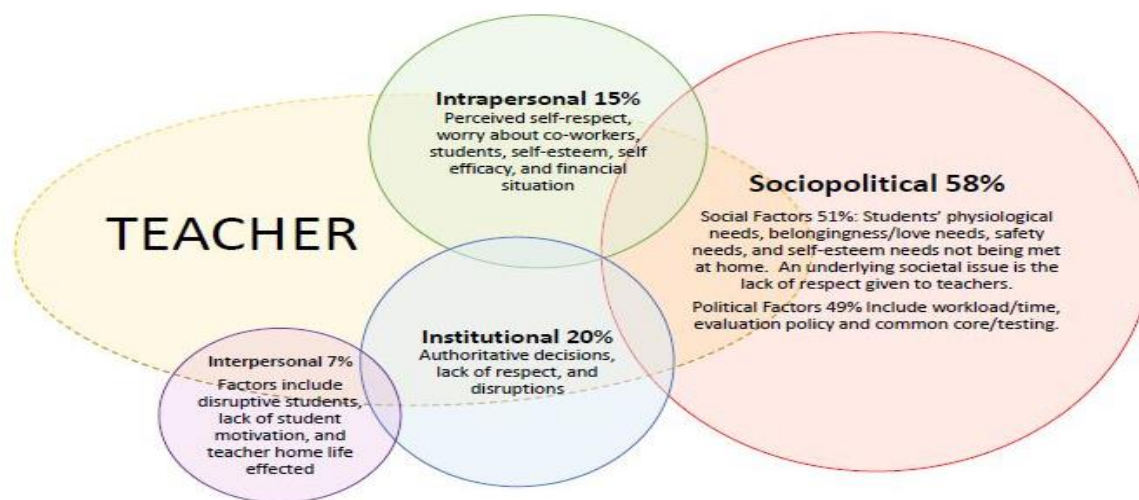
TEACHER

Intrapersonal 15%
Perceived self-respect, worry about co-workers, students, self-esteem, self efficacy, and financial situation

Sociopolitical 58%

Social Factors 51%: Students' physiological needs, belongingness/love needs, safety needs, and self-esteem needs not being met at home. An underlying societal issue is the lack of respect given to teachers.

Political Factors 49% Include workload/time, evaluation policy and common core/testing.

Institutional 20%
Authoritative decisions, lack of respect, and disruptions

Interpersonal 7%
Factors include disruptive students, lack of student motivation, and teacher home life effected